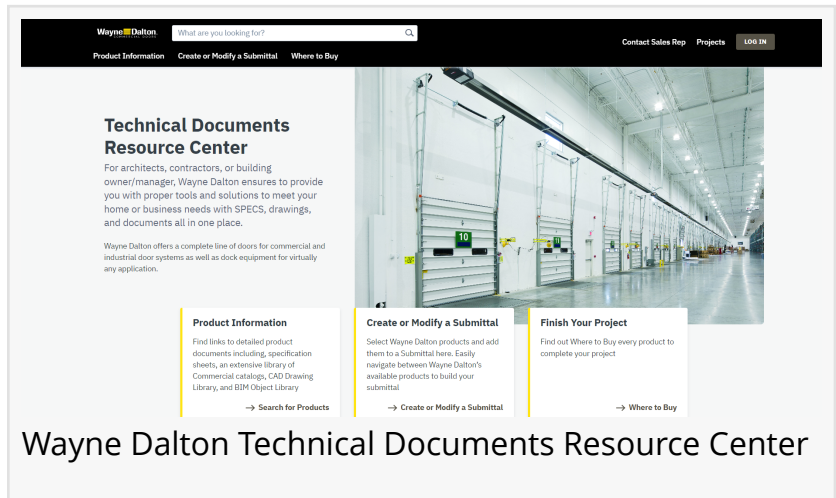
Wayne Dalton
What are you looking for?
Contact Sales Rep Projects LOG IN
Product Information Create or Modify a Submittal Where to Buy

Technical Documents Resource Center

For architects, contractors, or building owner/manager, Wayne Dalton ensures to provide you with proper tools and solutions to meet your home or business needs with SPECS, drawings, and documents all in one place.

Wayne Dalton offers a complete line of doors for commercial and industrial door systems as well as dock equipment for virtually any application.

10

Product Information
Find links to detailed product documents including, specification sheets, an extensive library of Commercial catalogs, CAD Drawing Library, and BIM Object Library
→ Search for Products

Create or Modify a Submittal
Select Wayne Dalton products and add them to a Submittal here. Easily navigate between Wayne Dalton's available products to build your submittal
→ Create or Modify a Submittal

Finish Your Project
Find out Where to Buy every product to complete your project
→ Where to Buy

Wayne Dalton Technical Documents Resource Center